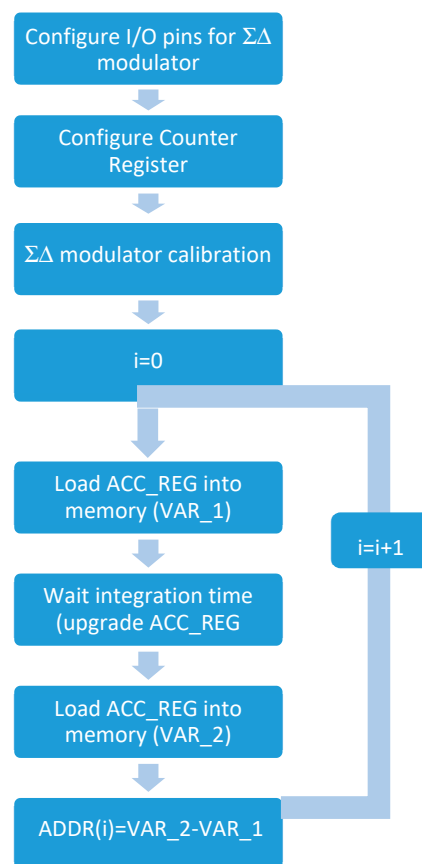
Configure I/O pins for $\Sigma\Delta$ modulator

Configure Counter Register

$\Sigma\Delta$ modulator calibration

i=0

Load ACC_REG into memory (VAR_1)

Wait integration time (upgrade ACC_REG

Load ACC_REG into memory (VAR_2)

ADDR(i)=VAR_2-VAR_1

i=i+1